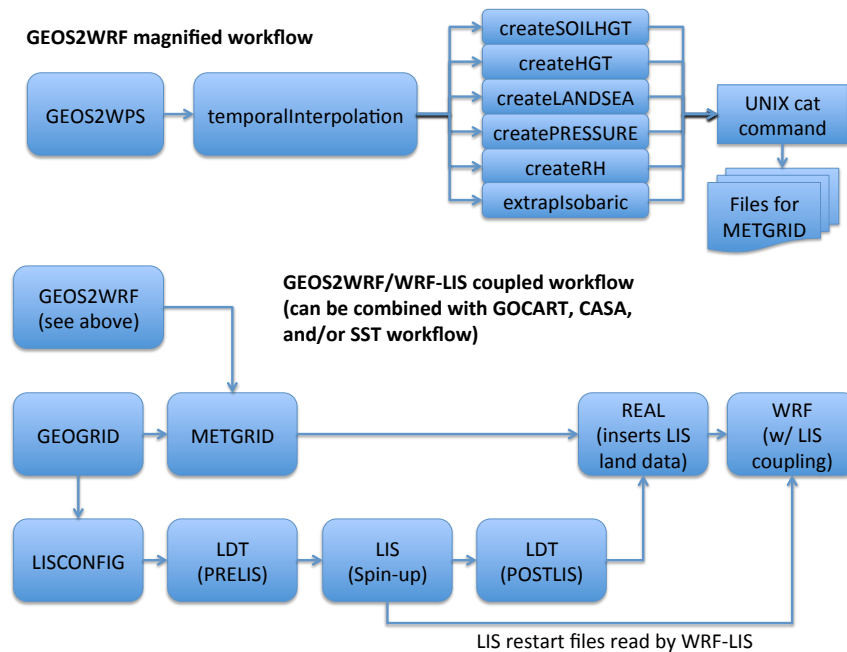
GEOS2WRF magnified workflow

GEOS2WPS

temporalInterpolation

createSOILHGT

createHGT

createLANDSEA

createPRESSURE

createRH

extrapIsobaric

UNIX cat command

Files for METGRID

GEOS2WRF/WRF-LIS coupled workflow (can be combined with GOCART, CASA, and/or SST workflow)

GEOS2WRF (see above)

GEOGRID

METGRID

REAL (inserts LIS land data)

WRF (w/ LIS coupling)

LISCONFIG

LDT (PRELIS)

LIS (Spin-up)

LDT (POSTLIS)

LIS restart files read by WRF-LIS